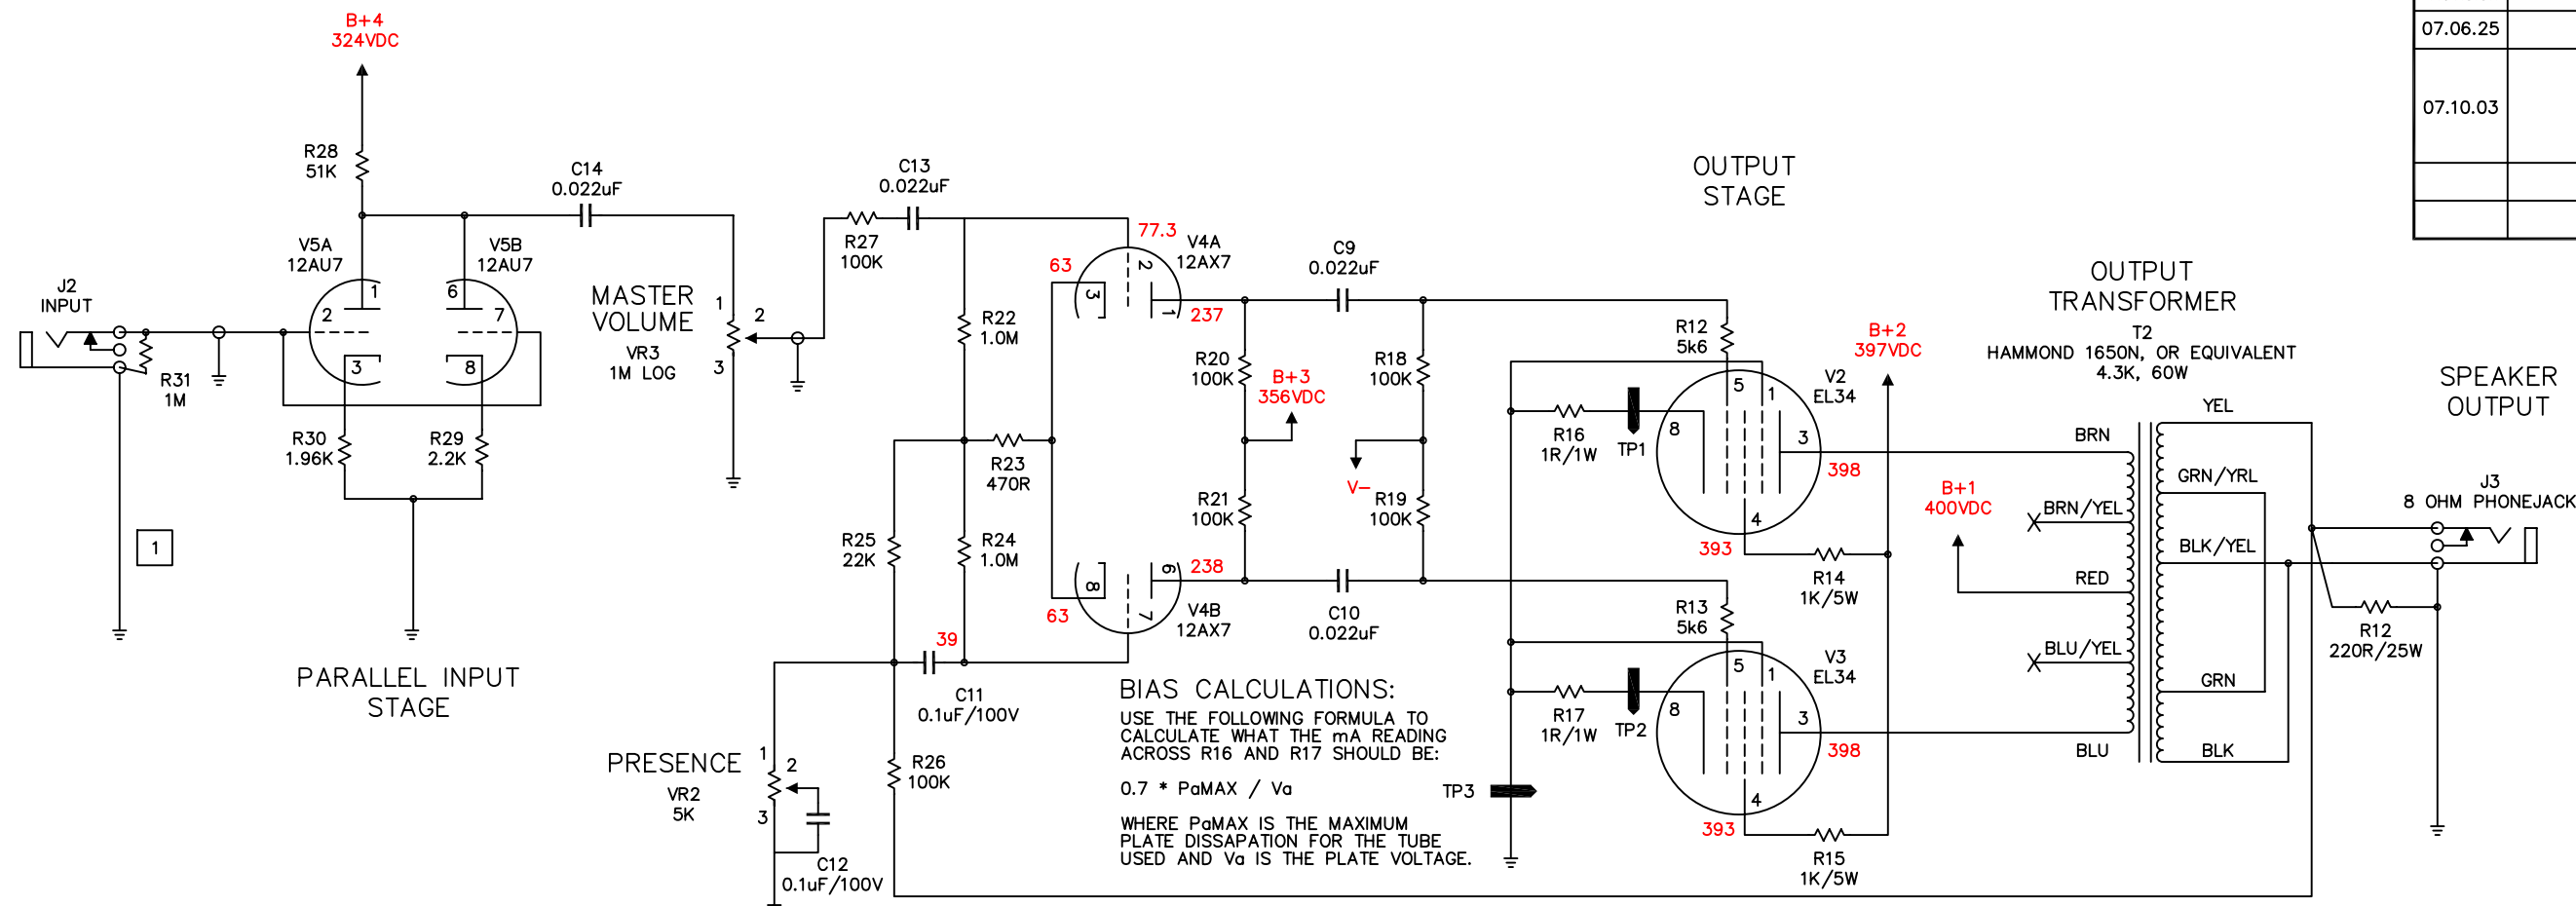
| 07.06.25 | |
|---|---|
| 07.10.03 | |
| | |
| | |

B+4
324VDC

R28
51K

C14
0.022uF

C13
0.022uF

V5A
12AU7

V5B
12AU7

J2
INPUT

R31
1M

1

2

3

6

7

8

R30
1.96K

R29
2.2K

1

MASTER VOLUME

VR3
1M LOG

1
2
3

R27
100K

R22
1.0M

R23
470R

R24
1.0M

R25
22K

63

77.3

V4A
12AX7

2
3
1

237

63

8
6
7

238

V4B
12AX7

39

C11
0.1uF/100V

R26
100K

PRESENCE

VR2
5K

1
2
3

C12
0.1uF/100V

PARALLEL INPUT STAGE

OUTPUT STAGE

C9
0.022uF

R20
100K

B+3
356VDC

R18
100K

R21
100K

V–

R19
100K

C10
0.022uF

R12
5k6

R13
5k6

R16
1R/1W

TP1

R17
1R/1W

TP2

TP3

5
1
8
3
4

V2
EL34

398

393

V3
EL34

398

393

B+2
397VDC

R14
1K/5W

R15
1K/5W

B+1
400VDC

OUTPUT TRANSFORMER

T2
HAMMOND 1650N, OR EQUIVALENT
4.3K, 60W

BRN
BRN/YEL
RED
BLU/YEL
BLU
YEL
GRN/YRL
BLK/YEL
GRN
BLK

SPEAKER OUTPUT

J3
8 OHM PHONEJACK

R12
220R/25W

BIAS CALCULATIONS:

USE THE FOLLOWING FORMULA TO CALCULATE WHAT THE mA READING ACROSS R16 AND R17 SHOULD BE:

0.7 * PaMAX / Va

WHERE PaMAX IS THE MAXIMUM PLATE DISSAPATION FOR THE TUBE USED AND Va IS THE PLATE VOLTAGE.